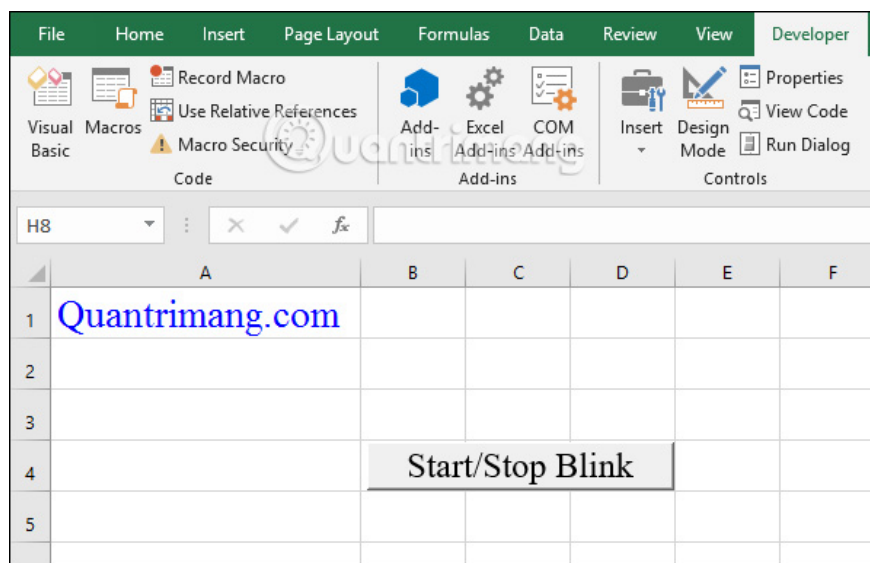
File Home Insert Page Layout Formulas Data Review View Developer

Visual Basic Macros Record Macro Use Relative References Macro Security Code

Add-ins Excel Add-ins COM Add-ins Add-ins

Insert Design Mode Properties View Code Run Dialog Controls

H8 $f_x$

| | A | B | C | D | E | F |
|---|---|---|---|---|---|---|
| 1 | Quantrimang.com | | | | | |
| 2 | | | | | | |
| 3 | | | | | | |
| 4 | | Start/Stop Blink | | | | |
| 5 | | | | | | |

Quantrimang